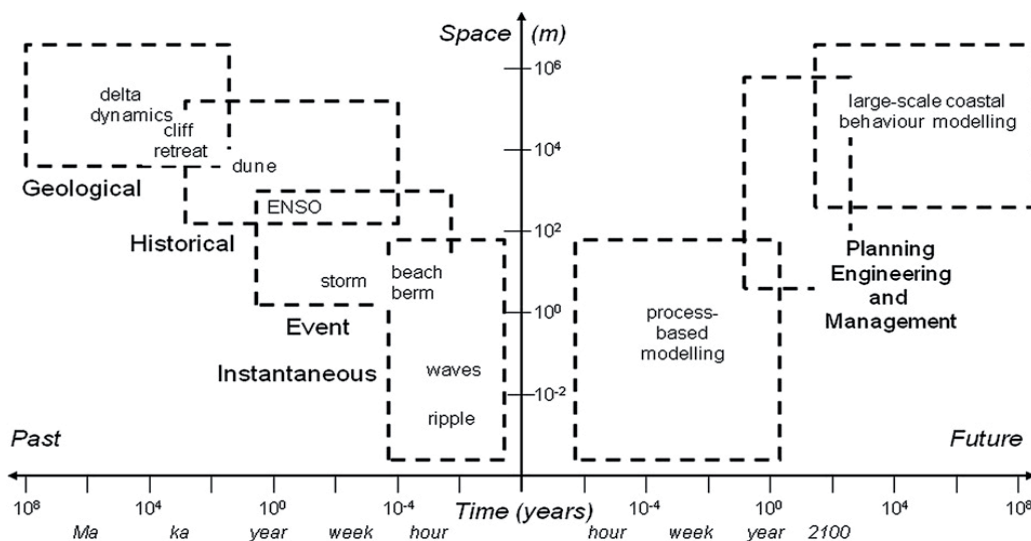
Space (m)

$10^6$

$10^4$

$10^2$

$10^0$

$10^{-2}$

delta dynamics

cliff retreat

dune

Geological

ENSO

Historical

storm

beach berm

Event

Instantaneous

waves

ripple

large-scale coastal behaviour modelling

Planning Engineering and Management

process-based modelling

Past

Future

$10^8$ $10^4$ $10^0$ $10^{-4}$ Time (years) $10^{-4}$ $10^0$ $10^4$ $10^8$

Ma ka year week hour hour week year 2100